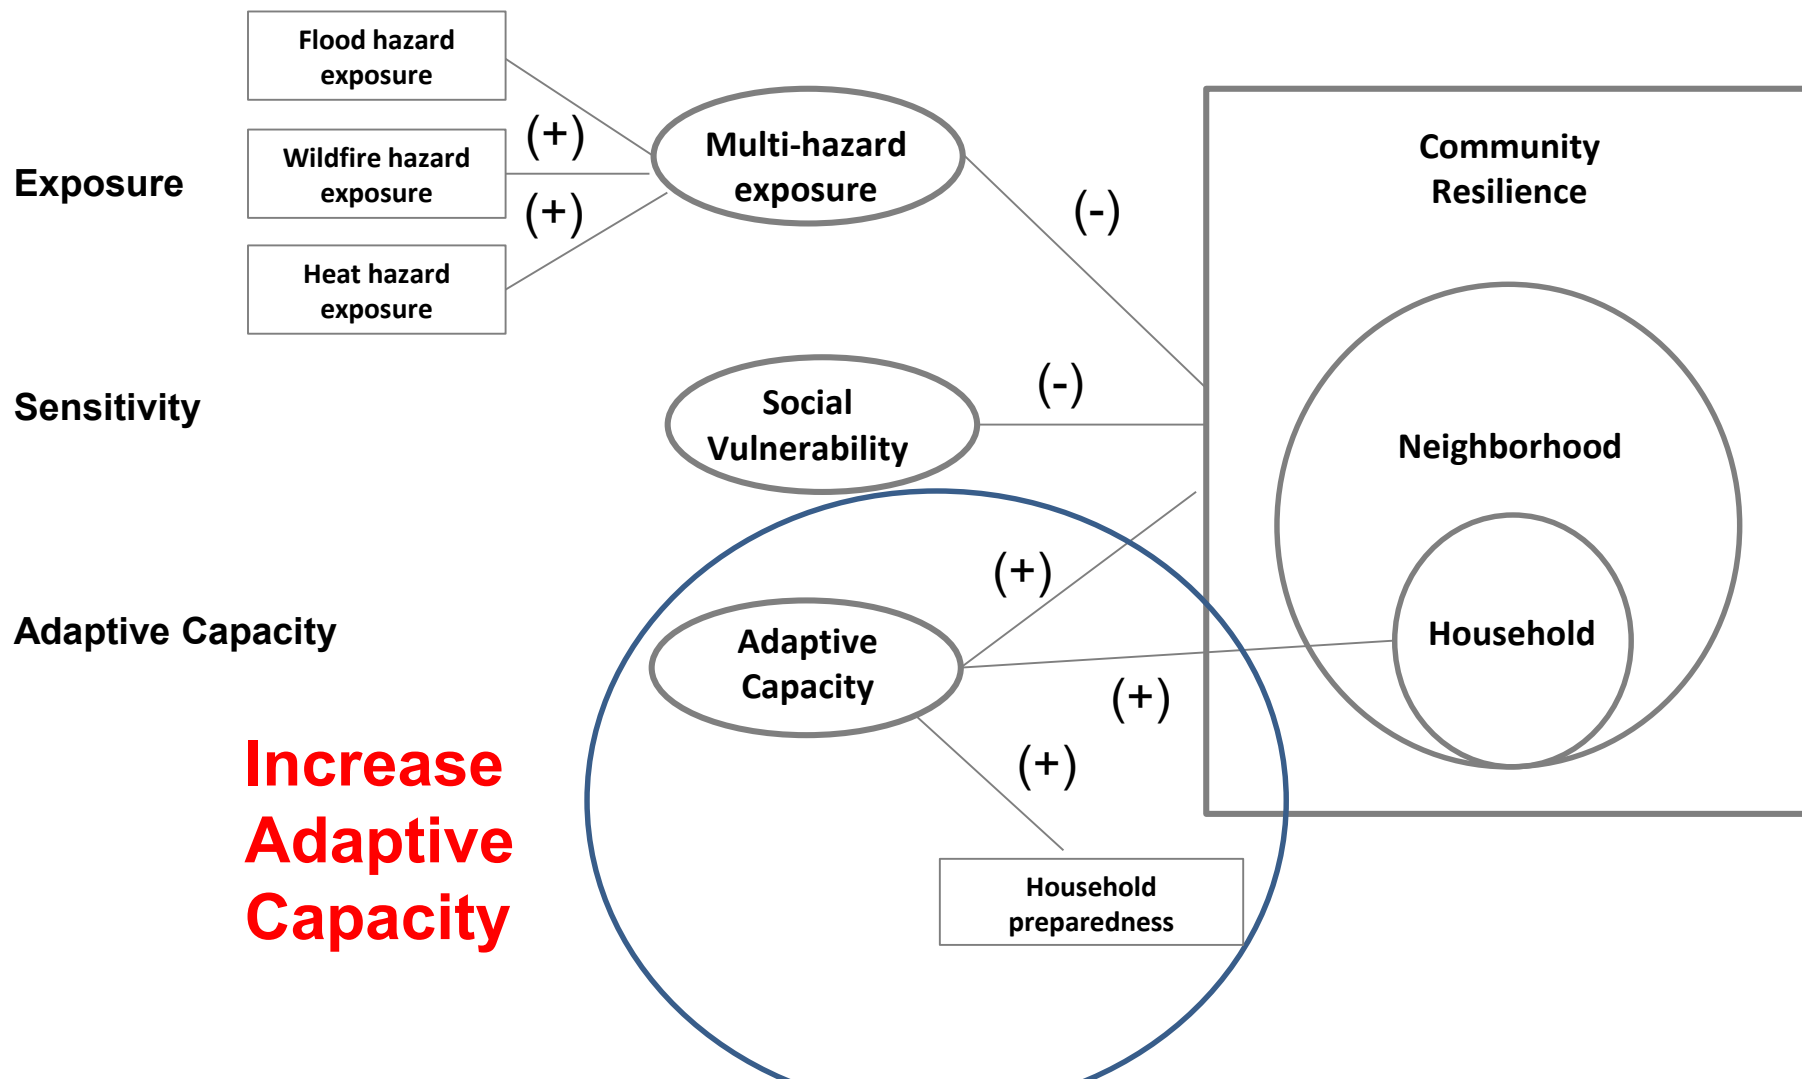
Exposure

Flood hazard exposure

Wildfire hazard exposure

Heat hazard exposure

(+)

(+)

Multi-hazard exposure

(-)

Community Resilience

Sensitivity

Social Vulnerability

(-)

Neighborhood

(+)

Adaptive Capacity

Adaptive Capacity

Household

(+)

(+)

Increase Adaptive Capacity

Household preparedness